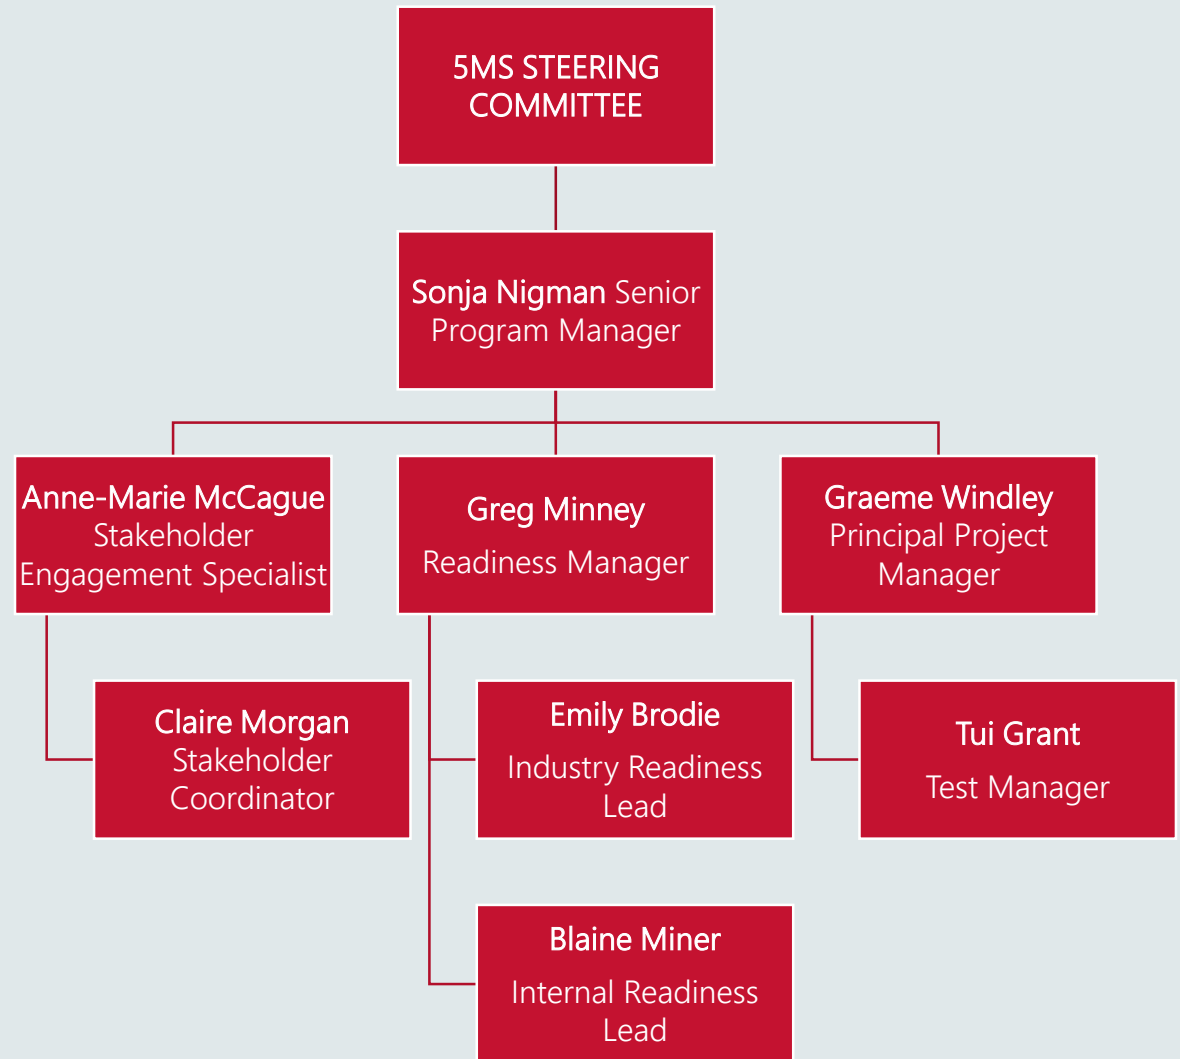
5MS STEERING COMMITTEE

Sonja Nigman Senior Program Manager

Anne-Marie McCague Stakeholder Engagement Specialist

Greg Minney Readiness Manager

Graeme Windley Principal Project Manager

Claire Morgan Stakeholder Coordinator

Emily Brodie Industry Readiness Lead

Tui Grant Test Manager

Blaine Miner Internal Readiness Lead